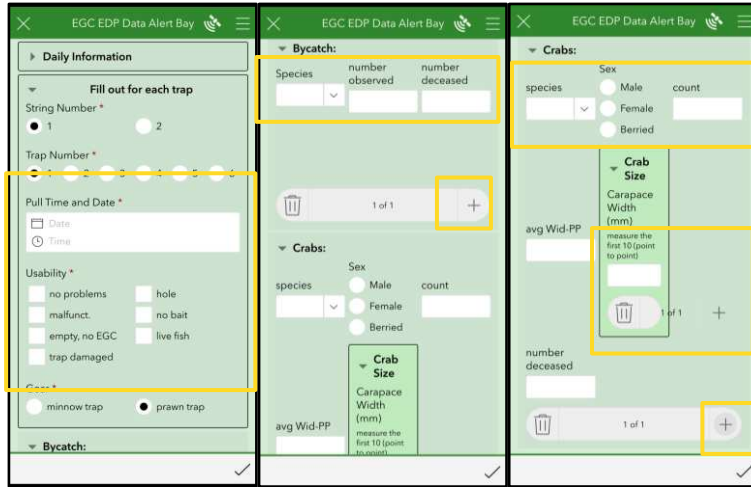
EGC EDP Data Alert Bay

Daily Information

Fill out for each trap

String Number *

1

2

Trap Number *

1 2 3 4 5 6

Pull Time and Date *

Date

Time

Usability *

no problems

hole

malfunct.

no bait

empty, no EGC

live fish

trap damaged

Gear *

minnow trap

prawn trap

Bycatch:

EGC EDP Data Alert Bay

Bycatch:

Species

number observed

number deceased

1 of 1

+

Crabs:

species

Sex

Male

Female

Berried

count

Crab Size

Carapace Width (mm)

measure the first 10 (point to point)

avg Wid-PP

EGC EDP Data Alert Bay

Crabs:

species

Sex

Male

Female

Berried

count

Crab Size

Carapace Width (mm)

measure the first 10 (point to point)

avg Wid-PP

1 of 1

+

number deceased

1 of 1

+